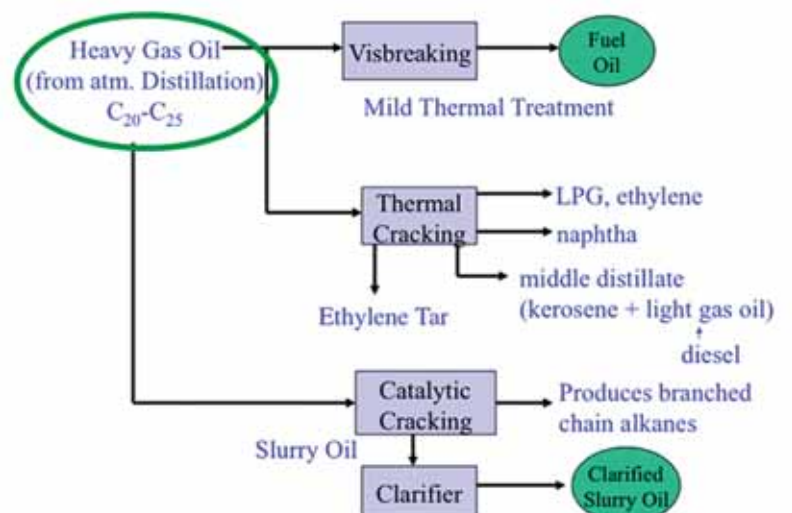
Heavy Gas Oil (from atm. Distillation) $C_{20}$-$C_{25}$

Visbreaking

Fuel Oil

Mild Thermal Treatment

Thermal Cracking

LPG, ethylene

naphtha

middle distillate (kerosene + light gas oil)

diesel

Ethylene Tar

Catalytic Cracking

Produces branched chain alkanes

Slurry Oil

Clarifier

Clarified Slurry Oil